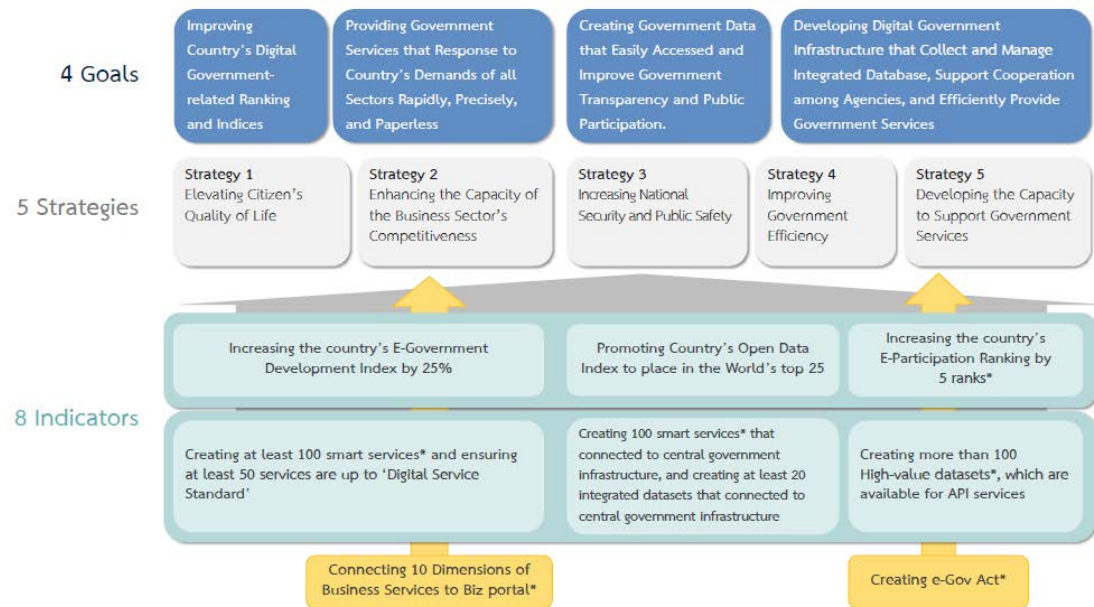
4 Goals

Improving Country's Digital Government-related Ranking and Indices

Providing Government Services that Response to Country's Demands of all Sectors Rapidly, Precisely, and Paperless

Creating Government Data that Easily Accessed and Improve Government Transparency and Public Participation.

Developing Digital Government Infrastructure that Collect and Manage Integrated Database, Support Cooperation among Agencies, and Efficiently Provide Government Services

5 Strategies

Strategy 1
Elevating Citizen's Quality of Life

Strategy 2
Enhancing the Capacity of the Business Sector's Competitiveness

Strategy 3
Increasing National Security and Public Safety

Strategy 4
Improving Government Efficiency

Strategy 5
Developing the Capacity to Support Government Services

8 Indicators

Increasing the country's E-Government Development Index by 25%

Promoting Country's Open Data Index to place in the World's top 25

Increasing the country's E-Participation Ranking by 5 ranks*

Creating at least 100 smart services* and ensuring at least 50 services are up to 'Digital Service Standard'

Creating 100 smart services* that connected to central government infrastructure, and creating at least 20 integrated datasets that connected to central government infrastructure

Creating more than 100 High-value datasets*, which are available for API services

Connecting 10 Dimensions of Business Services to Biz portal*

Creating e-Gov Act*